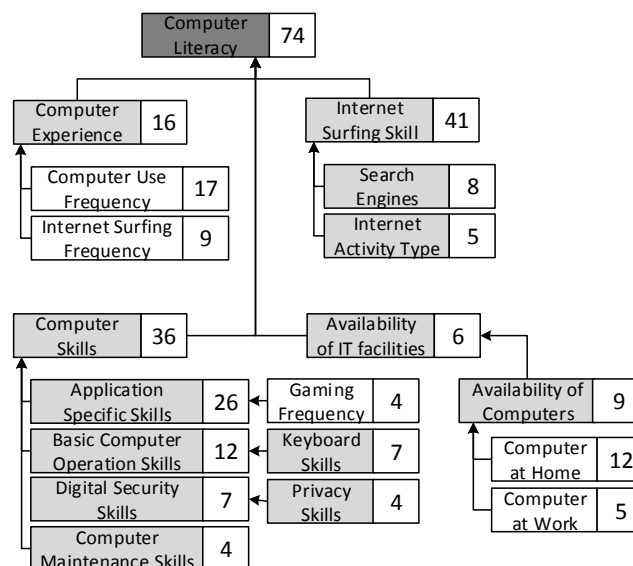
Computer Literacy 74

Computer Experience 16

Computer Use Frequency 17

Internet Surfing Frequency 9

Internet Surfing Skill 41

Search Engines 8

Internet Activity Type 5

Computer Skills 36

Availability of IT facilities 6

Application Specific Skills 26

Gaming Frequency 4

Basic Computer Operation Skills 12

Keyboard Skills 7

Digital Security Skills 7

Privacy Skills 4

Computer Maintenance Skills 4

Availability of Computers 9

Computer at Home 12

Computer at Work 5